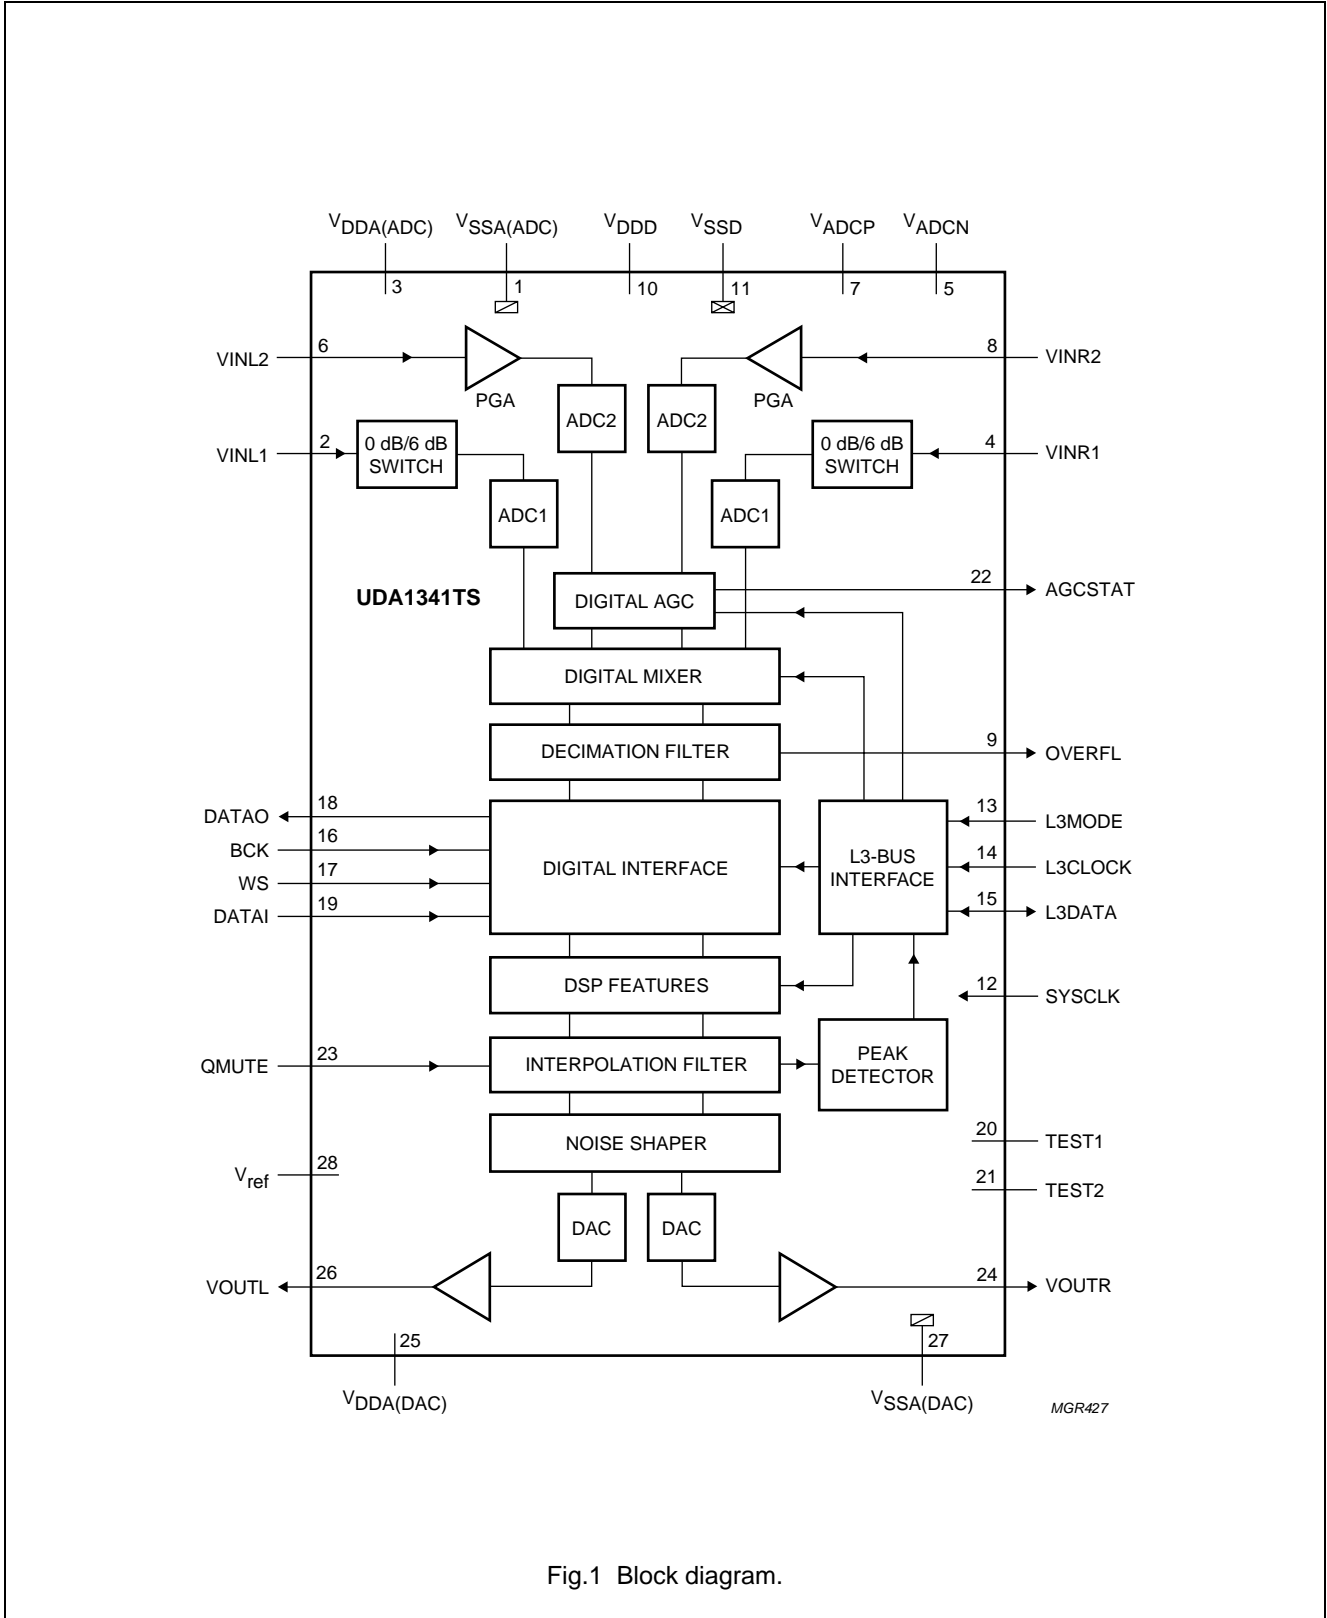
$V_{DDA(ADC)}$ $V_{SSA(ADC)}$ $V_{DDD}$ $V_{SSD}$ $V_{ADCP}$ $V_{ADCN}$

3 1 10 11 7 5

VINL2 6

PGA

ADC2

ADC2

PGA

8 VINR2

VINL1 2

0 dB/6 dB SWITCH

ADC1

ADC1

0 dB/6 dB SWITCH

4 VINR1

UDA1341TS

DIGITAL AGC

22 AGCSTAT

DIGITAL MIXER

DECIMATION FILTER

9 OVERFL

DATAO 18

BCK 16

WS 17

DATAI 19

DIGITAL INTERFACE

L3-BUS INTERFACE

13 L3MODE

14 L3CLOCK

15 L3DATA

DSP FEATURES

12 SYSCLK

QMUTE 23

INTERPOLATION FILTER

PEAK DETECTOR

NOISE SHAPER

20 TEST1

$V_{ref}$ 28

21 TEST2

DAC

DAC

VOUTL 26

24 VOUTR

25

27

$V_{DDA(DAC)}$

$V_{SSA(DAC)}$

MGR427

Fig.1 Block diagram.